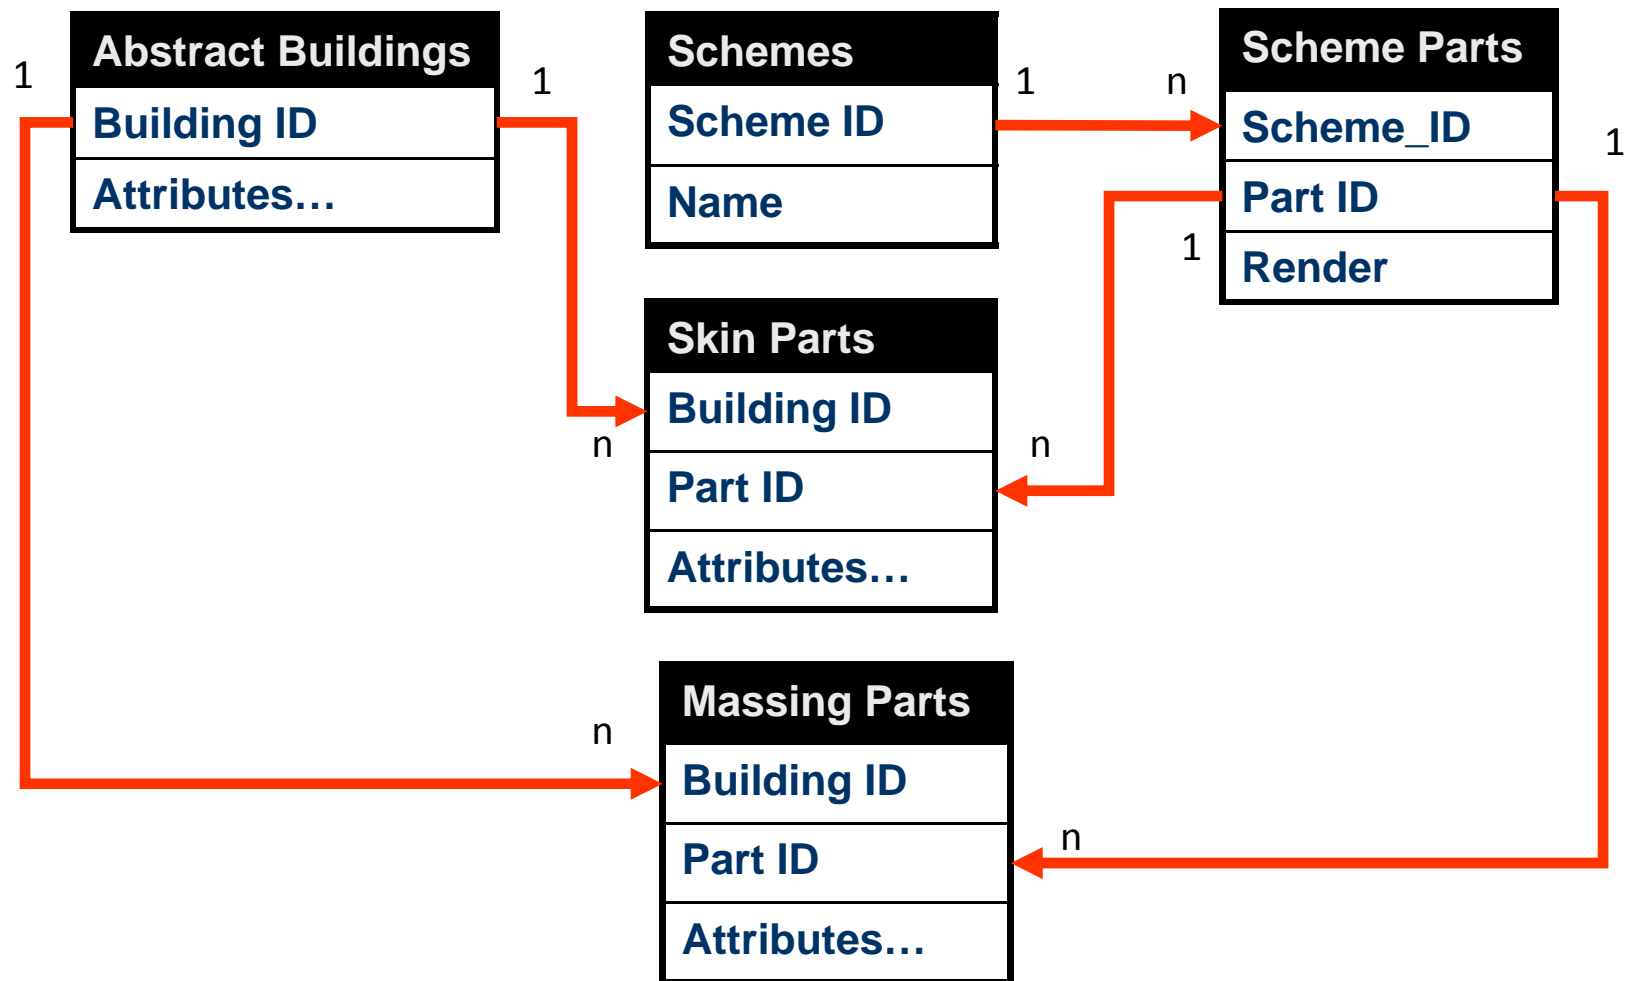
1

Abstract Buildings

Building ID

Attributes…

1

Schemes

Scheme ID

Name

1

n

Scheme Parts

Scheme_ID

Part ID

Render

1

1

Skin Parts

Building ID

Part ID

Attributes…

n

n

Massing Parts

Building ID

Part ID

Attributes…

n

n